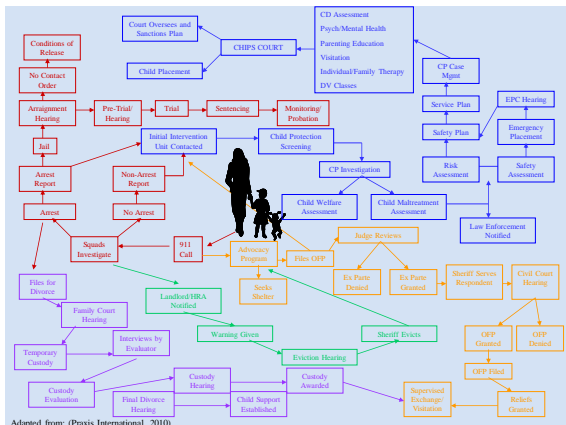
Court Oversees and Sanctions Plan

CHIPS COURT

Child Placement

CD Assessment
Psych/Mental Health
Parenting Education
Visitation
Individual/Family Therapy
DV Classes

CP Case Mgmt

Service Plan

Safety Plan

EPC Hearing

Emergency Placement

Risk Assessment

Safety Assessment

Conditions of Release

No Contact Order

Arraignment Hearing

Pre-Trial/ Hearing

Trial

Sentencing

Monitoring/ Probation

Jail

Arrest Report

Initial Intervention Unit Contacted

Child Protection Screening

CP Investigation

Non-Arrest Report

Arrest

No Arrest

Child Welfare Assessment

Child Maltreatment Assessment

Law Enforcement Notified

Squads Investigate

911 Call

Advocacy Program

Files OFP

Judge Reviews

Seeks Shelter

Ex Parte Denied

Ex Parte Granted

Sheriff Serves Respondent

Civil Court Hearing

Files for Divorce

Landlord/HRA Notified

Family Court Hearing

Warning Given

Sheriff Evicts

OFP Granted

OFP Denied

Temporary Custody

Interviews by Evaluator

Eviction Hearing

OFP Filed

Custody Evaluation

Custody Hearing

Custody Awarded

Supervised Exchange/ Visitation

Reliefs Granted

Final Divorce Hearing

Child Support Established

Adapted from: (Praxis International, 2010)